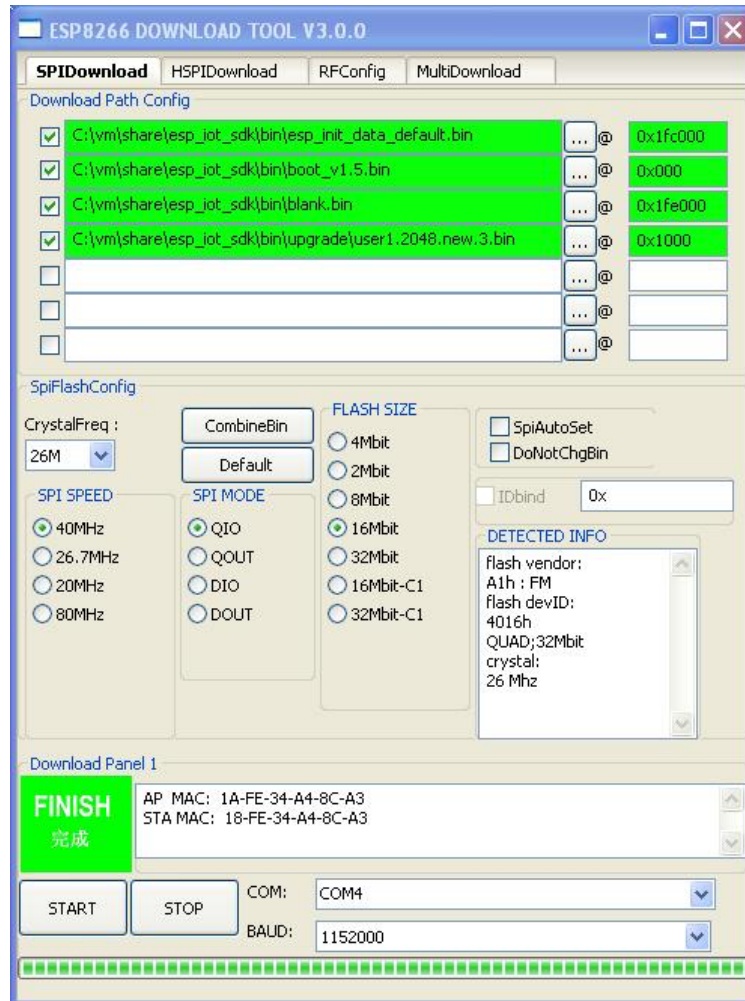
ESP8266 DOWNLOAD TOOL V3.0.0

SPIDownload | HSPIDownload | RFConfig | MultiDownload

Download Path Config

C:\vm\share\esp_iot_sdk\bin\esp_init_data_default.bin ... @ 0x1fc000
C:\vm\share\esp_iot_sdk\bin\boot_v1.5.bin ... @ 0x000
C:\vm\share\esp_iot_sdk\bin\blank.bin ... @ 0x1fe000
C:\vm\share\esp_iot_sdk\bin\upgrade\user1.2048.new.3.bin ... @ 0x1000
... @
... @
... @

SpiFlashConfig

CrystalFreq :
26M

CombineBin
Default

FLASH SIZE
4Mbit
2Mbit
8Mbit
16Mbit
32Mbit
16Mbit-C1
32Mbit-C1

SpiAutoSet
DoNotChgBin

IDbind 0x

SPI SPEED
40MHz
26.7MHz
20MHz
80MHz

SPI MODE
QIO
QOUT
DIO
DOUT

DETECTED INFO
flash vendor:
A1h : FM
flash devID:
4016h
QUAD;32Mbit
crystal:
26 Mhz

Download Panel 1

FINISH
完成

AP MAC: 1A-FE-34-A4-8C-A3
STA MAC: 18-FE-34-A4-8C-A3

START
STOP
COM: COM4
BAUD: 1152000